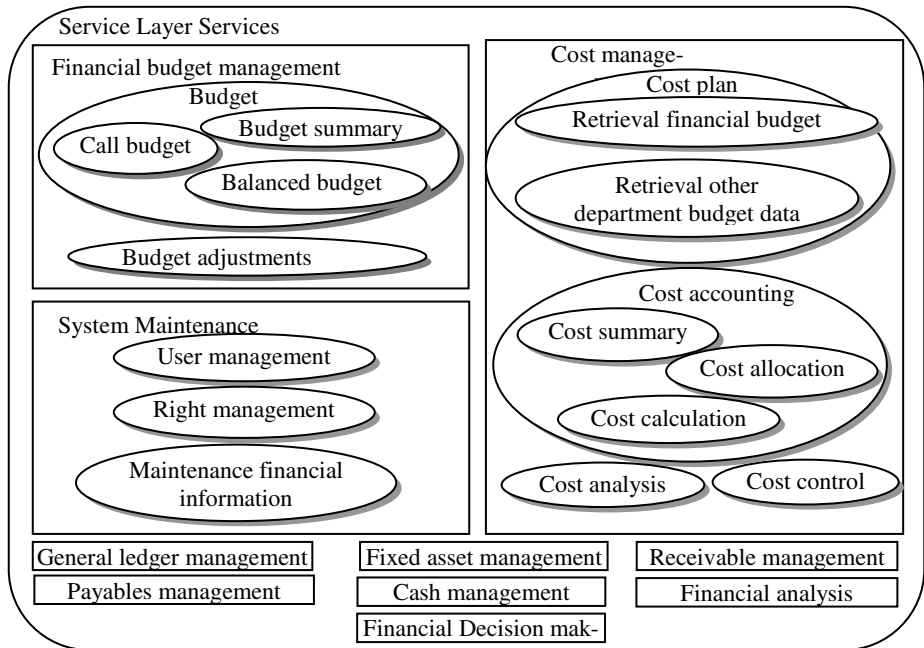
Service Layer Services

Financial budget management

Budget

Budget summary

Call budget

Balanced budget

Budget adjustments

System Maintenance

User management

Right management

Maintenance financial information

Cost manage-

Cost plan

Retrieval financial budget

Retrieval other department budget data

Cost accounting

Cost summary

Cost allocation

Cost calculation

Cost analysis

Cost control

General ledger management

Fixed asset management

Receivable management

Payables management

Cash management

Financial analysis

Financial Decision mak-